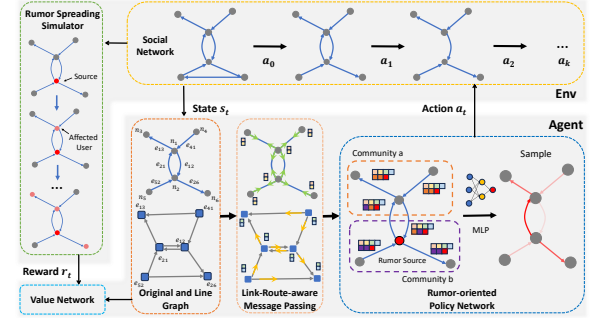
Rumor Spreading Simulator

Source

Affected User

...

Social Network

$a_0$

$a_1$

$a_2$

...

$a_k$

Env

State $s_t$

Action $a_t$

Agent

$n_1$ $n_3$ $n_4$ $e_{13}$ $e_{41}$ $e_{12}$ $e_{52}$ $e_{26}$ $n_5$ $n_2$ $n_6$

$e_{13}$ $e_{41}$ $e_{12}$ $e_{21}$ $e_{52}$ $e_{26}$

Community a

Community b

Rumor Source

MLP

Sample

Reward $r_t$

Value Network

Original and Line Graph

Link-Route-aware Message Passing

Rumor-oriented Policy Network